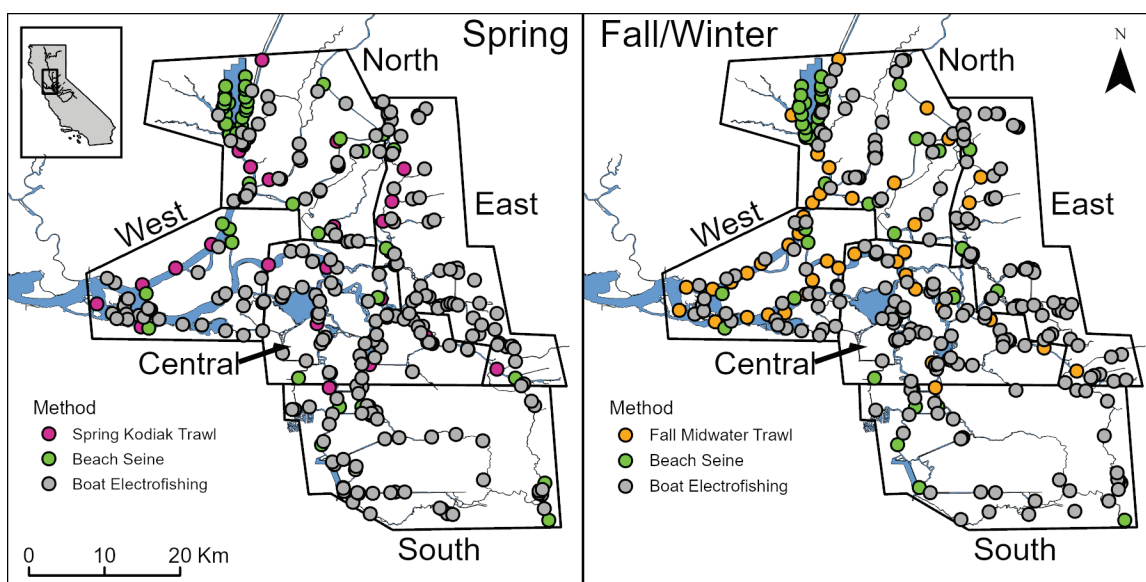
Spring

North

West

East

Central

South

Method
Spring Kodiak Trawl
Beach Seine
Boat Electrofishing

0 10 20 Km

Fall/Winter

N

North

West

East

Central

South

Method
Fall Midwater Trawl
Beach Seine
Boat Electrofishing